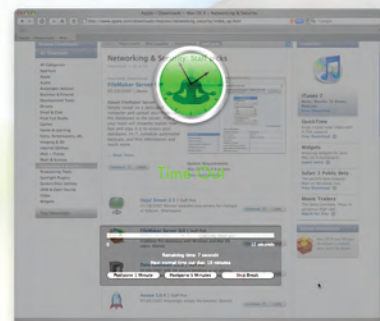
Apple - Downloads - Mac OS X - Networking & Security

Networking & Security

FileMaker Server

Time Out

iTunes 7

QuickTime

Widgets

Safari 3 Public Beta

Movie Trailers

Remaining time: 7 seconds

Next normal time out due: 15 minutes

Postpone 1 Minute

Postpone 5 Minutes

Skip Break

12 seconds